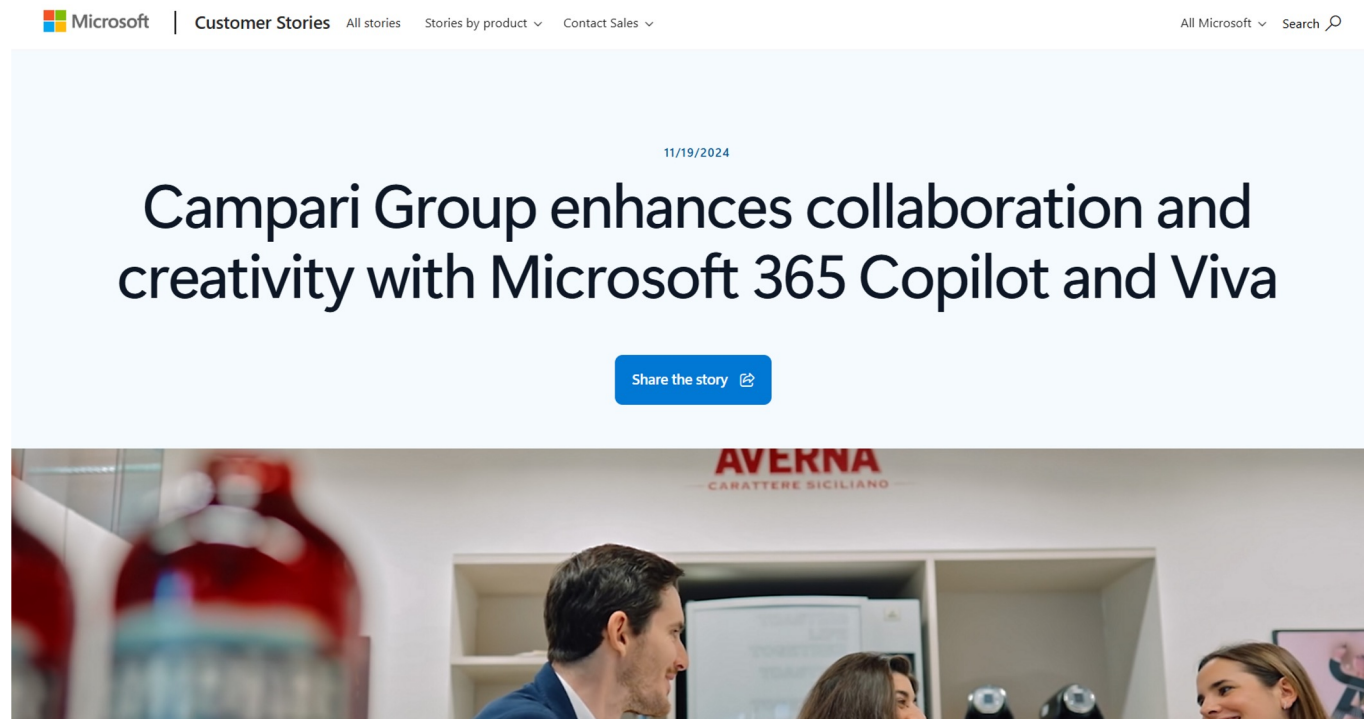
Microsoft | Customer Stories All stories Stories by product Contact Sales All Microsoft Search

11/19/2024

Campari Group enhances collaboration and creativity with Microsoft 365 Copilot and Viva

Share the story

AVERNA
CARATTERE SICILIANO